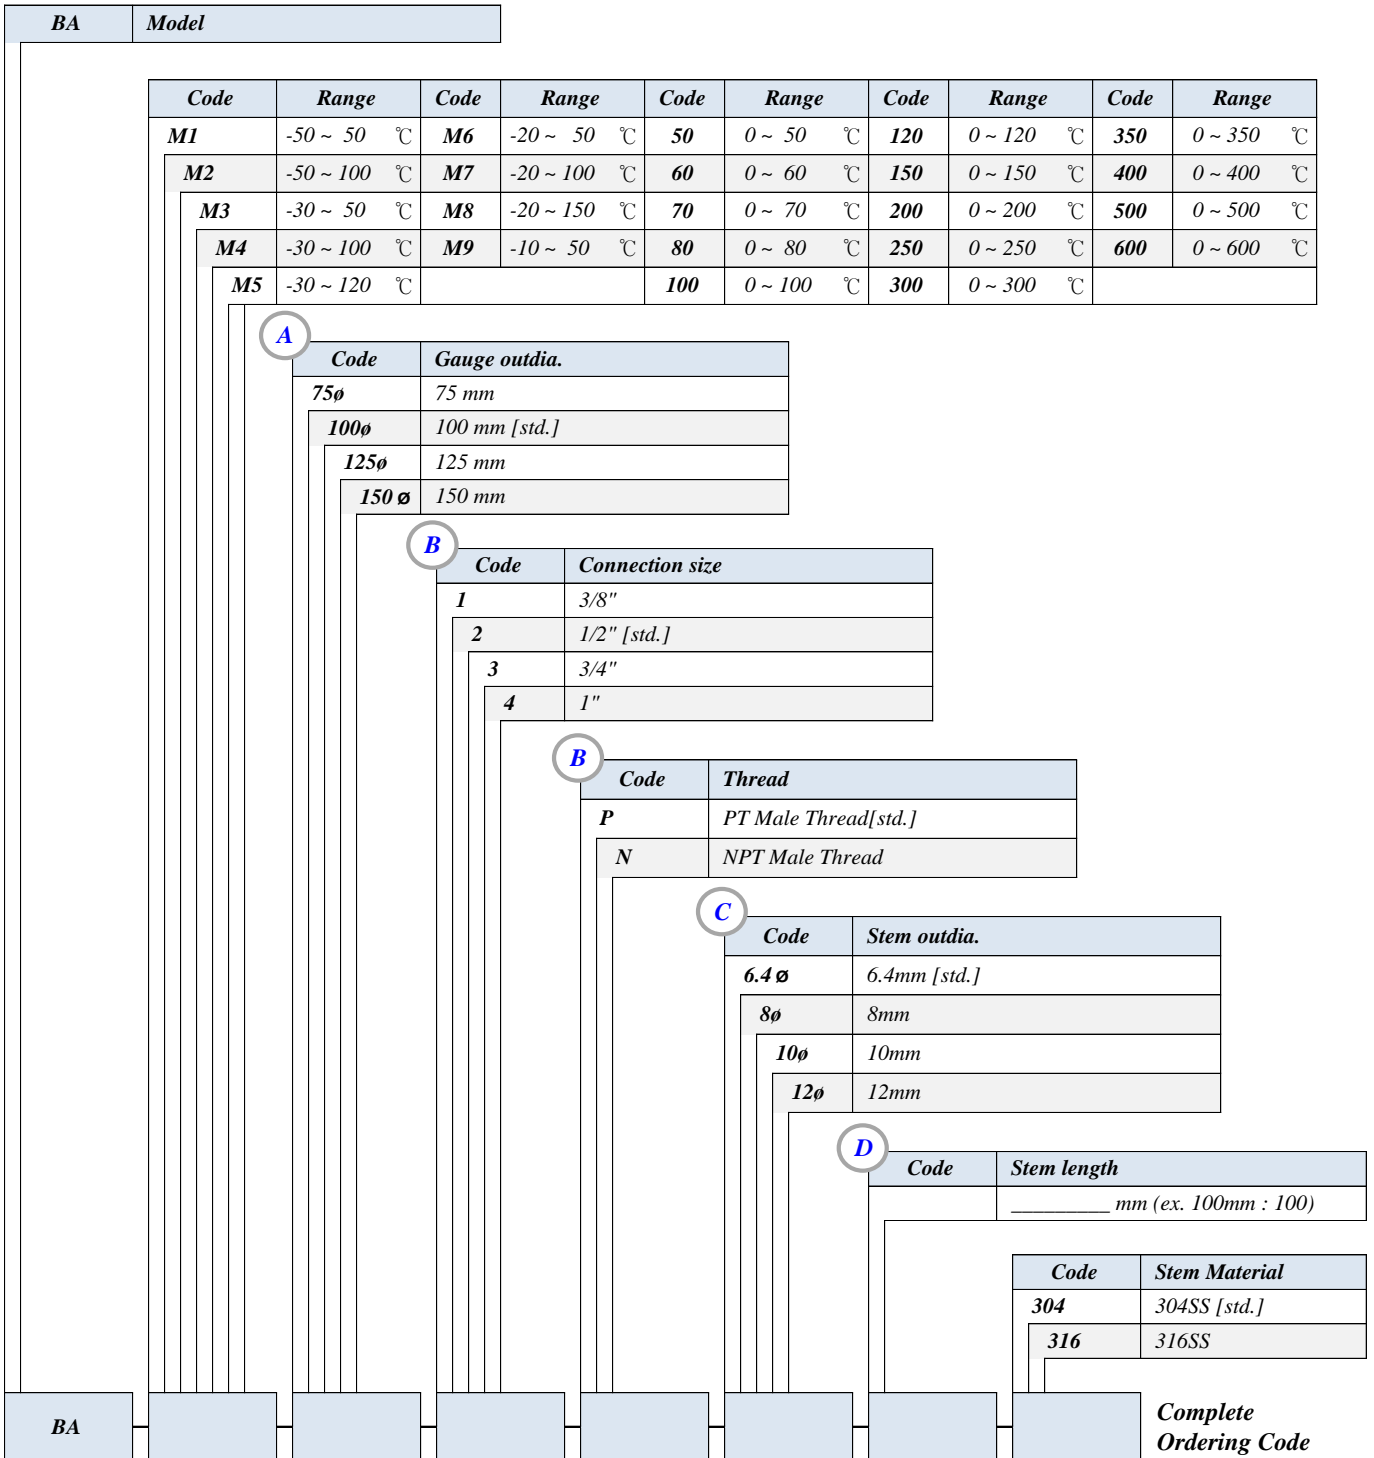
| BA | Model |
|---|---|

| Code | Range | Code | Range | Code | Range | Code | Range | Code | Range |
|---|---|---|---|---|---|---|---|---|---|
| M1 | -50 ~ 50 ℃ | M6 | -20 ~ 50 ℃ | 50 | 0 ~ 50 ℃ | 120 | 0 ~ 120 ℃ | 350 | 0 ~ 350 ℃ |
| M2 | -50 ~ 100 ℃ | M7 | -20 ~ 100 ℃ | 60 | 0 ~ 60 ℃ | 150 | 0 ~ 150 ℃ | 400 | 0 ~ 400 ℃ |
| M3 | -30 ~ 50 ℃ | M8 | -20 ~ 150 ℃ | 70 | 0 ~ 70 ℃ | 200 | 0 ~ 200 ℃ | 500 | 0 ~ 500 ℃ |
| M4 | -30 ~ 100 ℃ | M9 | -10 ~ 50 ℃ | 80 | 0 ~ 80 ℃ | 250 | 0 ~ 250 ℃ | 600 | 0 ~ 600 ℃ |
| M5 | -30 ~ 120 ℃ | | | 100 | 0 ~ 100 ℃ | 300 | 0 ~ 300 ℃ | | |

A

| Code | Gauge outdia. |
|---|---|
| 75ø | 75 mm |
| 100ø | 100 mm [std.] |
| 125ø | 125 mm |
| 150 ø | 150 mm |

B

| Code | Connection size |
|---|---|
| 1 | 3/8" |
| 2 | 1/2" [std.] |
| 3 | 3/4" |
| 4 | 1" |

B

| Code | Thread |
|---|---|
| P | PT Male Thread[std.] |
| N | NPT Male Thread |

C

| Code | Stem outdia. |
|---|---|
| 6.4 ø | 6.4mm [std.] |
| 8ø | 8mm |
| 10ø | 10mm |
| 12ø | 12mm |

D

| Code | Stem length |
|---|---|
| | _________ mm (ex. 100mm : 100) |

| Code | Stem Material |
|---|---|
| 304 | 304SS [std.] |
| 316 | 316SS |

BA

Complete Ordering Code